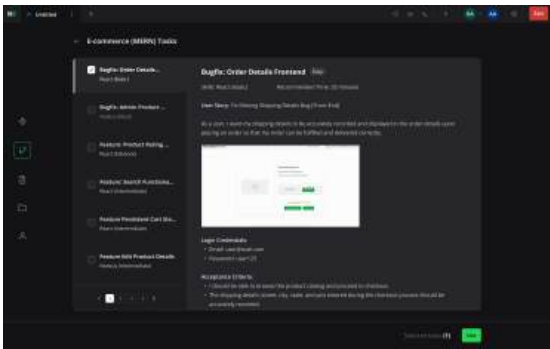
Untitled

E-commerce (MERN) Tasks

Bugfix: Order Details...
React (Basic)

Bugfix: Admin Product ...
React (Basic)

Feature: Product Rating...
React (Advanced)

Feature: Search Functiona...
React (Intermediate)

Feature: Persistent Cart Sto...
React (Intermediate)

Feature: Edit Product Details
React (Intermediate)

Bugfix: Order Details Frontend

Skills: React (Basic)    Recommended Time: 30 minutes

User Story: Fix Missing Shipping Details Bug (Front End)

As a user, I want my shipping details to be accurately recorded and displayed in the order details upon placing an order so that my order can be fulfilled and delivered correctly.

Login Credentials
• Email: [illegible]
• Password: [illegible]

Acceptance Criteria
• I should be able to access the product catalog and proceed to checkout.
• The shipping details (street, city, state, and zip) entered during the checkout process should be accurately recorded.

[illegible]